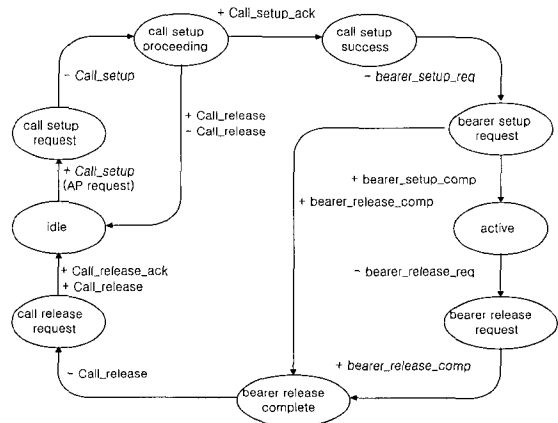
call setup proceeding

+ Call_setup_ack

call setup success

- Call_setup

call setup request

+ Call_release
- Call_release

- bearer_setup_req

bearer setup request

+ Call_setup
(AP request)

idle

+ bearer_setup_comp

+ bearer_release_comp

active

+ Call_release_ack
+ Call_release

- bearer_release_req

call release request

bearer release request

- Call_release

+ bearer_release_comp

bearer release complete